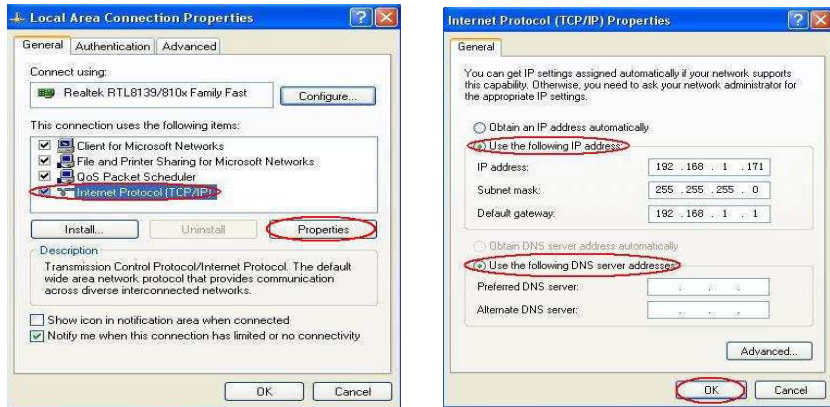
Local Area Connection Properties

General | Authentication | Advanced

Connect using:

Realtek RTL8139/810x Family Fast

Configure...

This connection uses the following items:

Client for Microsoft Networks
File and Printer Sharing for Microsoft Networks
QoS Packet Scheduler
Internet Protocol (TCP/IP)

Install... | Uninstall | Properties

Description

Transmission Control Protocol/Internet Protocol. The default wide area network protocol that provides communication across diverse interconnected networks.

Show icon in notification area when connected
Notify me when this connection has limited or no connectivity

OK | Cancel

Internet Protocol (TCP/IP) Properties

General

You can get IP settings assigned automatically if your network supports this capability. Otherwise, you need to ask your network administrator for the appropriate IP settings.

Obtain an IP address automatically
Use the following IP address:

| | |
|---|---|
| IP address: | 192 . 168 . 1 . 171 |
| Subnet mask: | 255 . 255 . 255 . 0 |
| Default gateway: | 192 . 168 . 1 . 1 |

Obtain DNS server address automatically
Use the following DNS server addresses:

Preferred DNS server: . . .
Alternate DNS server: . . .

Advanced...

OK | Cancel